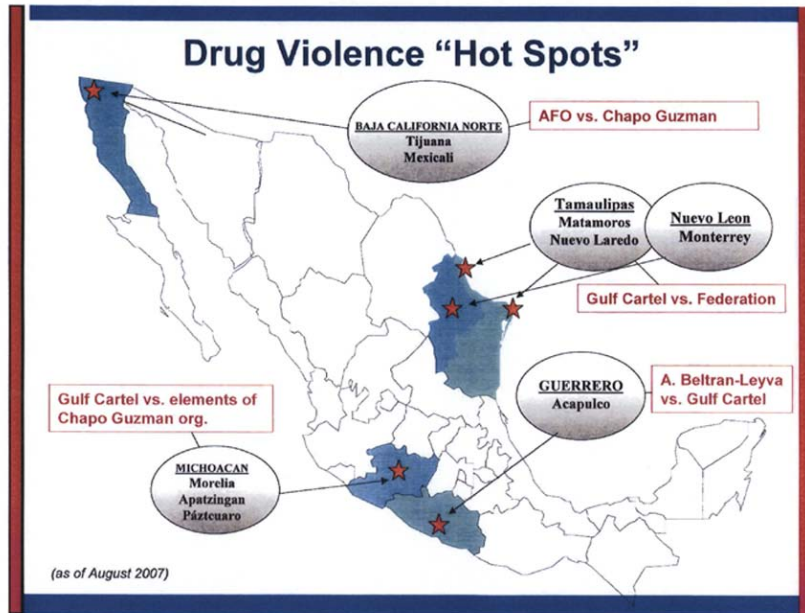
Drug Violence "Hot Spots"

BAJA CALIFORNIA NORTE
Tijuana
Mexicali

AFO vs. Chapo Guzman

Tamaulipas
Matamoros
Nuevo Laredo

Nuevo Leon
Monterrey

Gulf Cartel vs. Federation

Gulf Cartel vs. elements of Chapo Guzman org.

GUERRERO
Acapulco

A. Beltran-Leyva vs. Gulf Cartel

MICHOACAN
Morelia
Apatzingan
Páztcuaro

(as of August 2007)